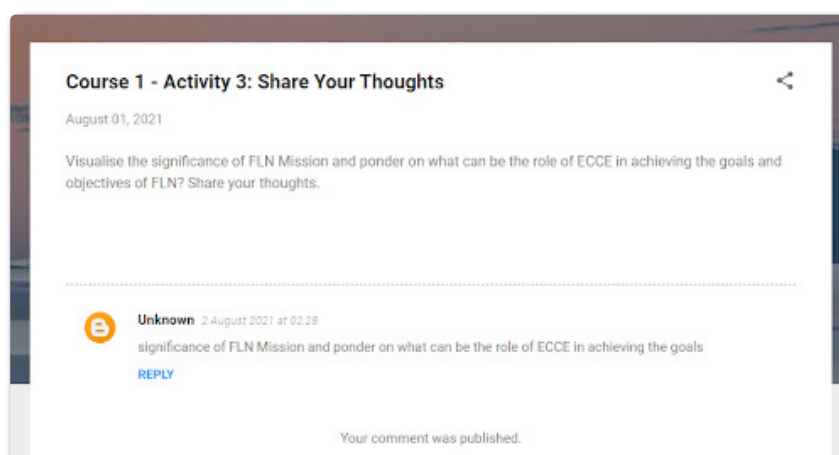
Course 1 - Activity 3: Share Your Thoughts

August 01, 2021

Visualise the significance of FLN Mission and ponder on what can be the role of ECCE in achieving the goals and objectives of FLN? Share your thoughts.

Unknown 2 August 2021 at 02:28

significance of FLN Mission and ponder on what can be the role of ECCE in achieving the goals

REPLY

Your comment was published.